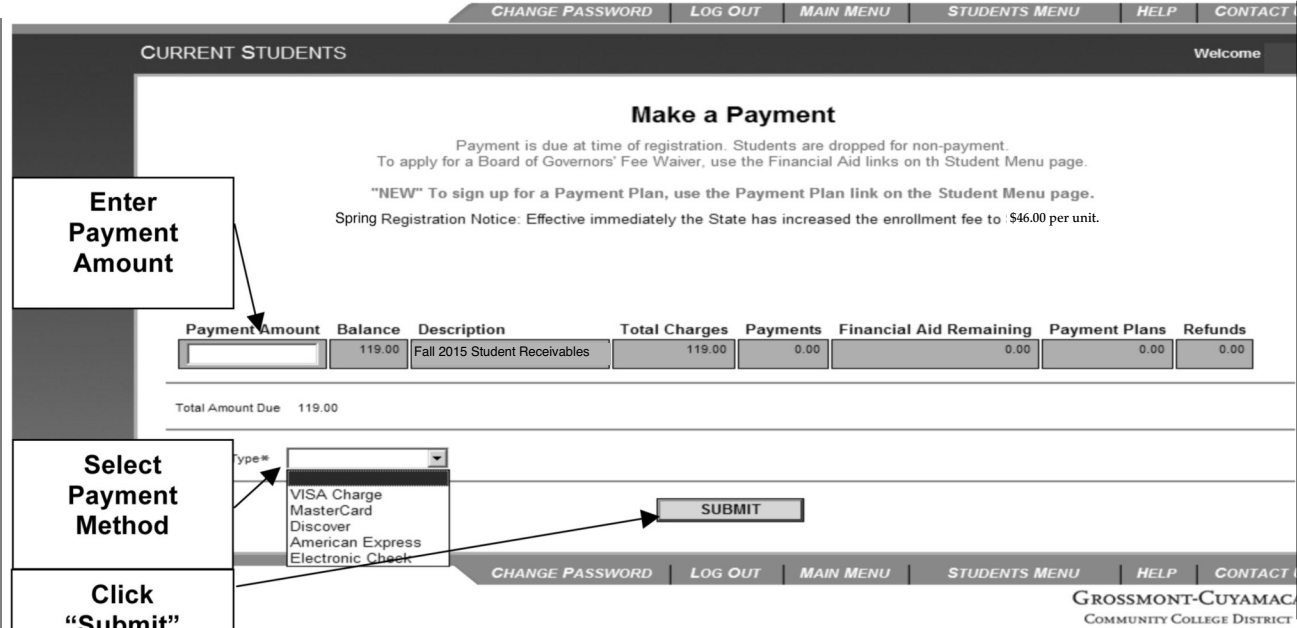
CHANGE PASSWORD | LOG OUT | MAIN MENU | STUDENTS MENU | HELP | CONTACT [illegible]

CURRENT STUDENTS

Welcome

Make a Payment

Payment is due at time of registration. Students are dropped for non-payment.
To apply for a Board of Governors' Fee Waiver, use the Financial Aid links on th Student Menu page.

"NEW" To sign up for a Payment Plan, use the Payment Plan link on the Student Menu page.

Spring Registration Notice: Effective immediately the State has increased the enrollment fee to $46.00 per unit.

Enter Payment Amount

| Payment Amount | Balance | Description | Total Charges | Payments | Financial Aid Remaining | Payment Plans | Refunds |
|---|---|---|---|---|---|---|---|
| | 119.00 | Fall 2015 Student Receivables | 119.00 | 0.00 | 0.00 | 0.00 | 0.00 |

Total Amount Due 119.00

Select Payment Method

Type*

VISA Charge
MasterCard
Discover
American Express
Electronic Check

SUBMIT

Click "Submit"

CHANGE PASSWORD | LOG OUT | MAIN MENU | STUDENTS MENU | HELP | CONTACT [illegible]

GROSSMONT-CUYAMAC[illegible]
COMMUNITY COLLEGE DISTRICT